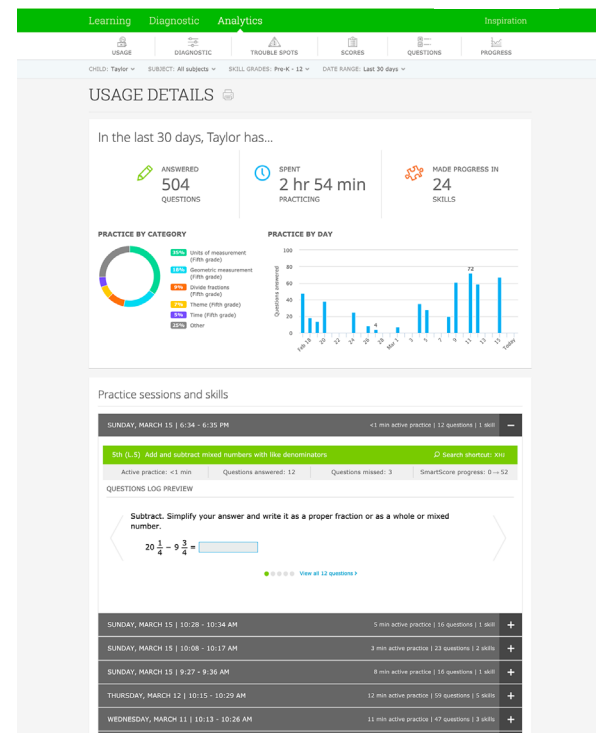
Learning Diagnostic Analytics Inspiration

USAGE DIAGNOSTIC TROUBLE SPOTS SCORES QUESTIONS PROGRESS

CHILD: Taylor SUBJECT: All subjects SKILL GRADES: Pre-K - 12 DATE RANGE: Last 30 days

USAGE DETAILS

In the last 30 days, Taylor has...

ANSWERED
504
QUESTIONS

SPENT
2 hr 54 min
PRACTICING

MADE PROGRESS IN
24
SKILLS

PRACTICE BY CATEGORY

35% Units of measurement (Fifth grade)
18% Geometric measurement (Fifth grade)
9% Divide fractions (Fifth grade)
7% Theme (Fifth grade)
5% Time (Fifth grade)
25% Other

PRACTICE BY DAY

100
80
60
40
20
0
Questions answered
72
Feb 18 20 22 24 26 28 Mar 1 3 5 7 9 11 13 15 Today

Practice sessions and skills

SUNDAY, MARCH 15 | 6:34 - 6:35 PM <1 min active practice | 12 questions | 1 skill

5th (L.5) Add and subtract mixed numbers with like denominators Search shortcut: XHJ

Active practice: <1 min Questions answered: 12 Questions missed: 3 SmartScore progress: 0 → 52

QUESTIONS LOG PREVIEW

Subtract. Simplify your answer and write it as a proper fraction or as a whole or mixed number.

$20\frac{1}{4} - 9\frac{3}{4} =$

View all 12 questions

SUNDAY, MARCH 15 | 10:28 - 10:34 AM 5 min active practice | 16 questions | 1 skill
SUNDAY, MARCH 15 | 10:08 - 10:17 AM 3 min active practice | 23 questions | 2 skills
SUNDAY, MARCH 15 | 9:27 - 9:36 AM 8 min active practice | 16 questions | 1 skill
THURSDAY, MARCH 12 | 10:15 - 10:29 AM 12 min active practice | 59 questions | 5 skills
WEDNESDAY, MARCH 11 | 10:13 - 10:26 AM 11 min active practice | 47 questions | 3 skills